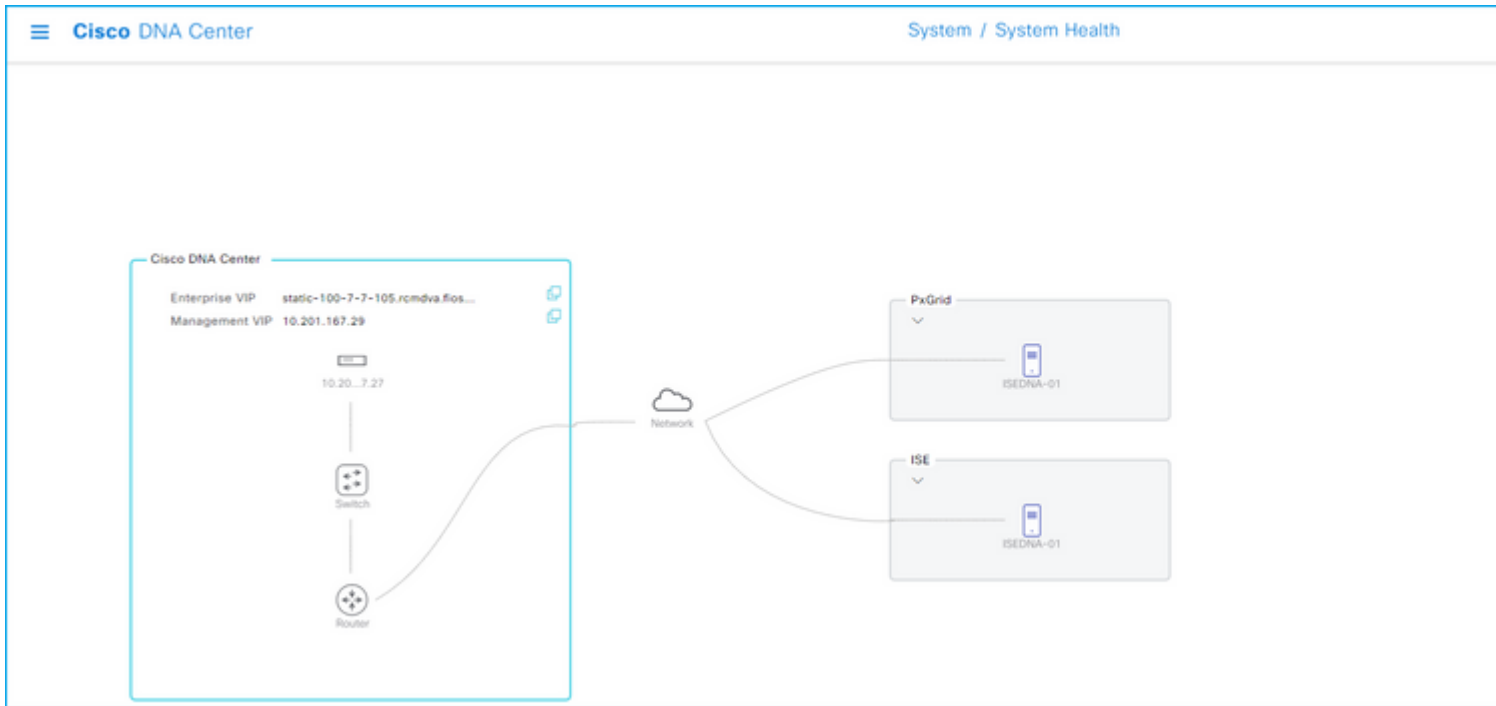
Cisco DNA Center

System / System Health

Cisco DNA Center

Enterprise VIP static-100-7-7-105.rcmdva.fios...

Management VIP 10.201.167.29

10.20...7.27

Switch

Router

Network

PxGrid

ISEDNA-01

ISE

ISEDNA-01